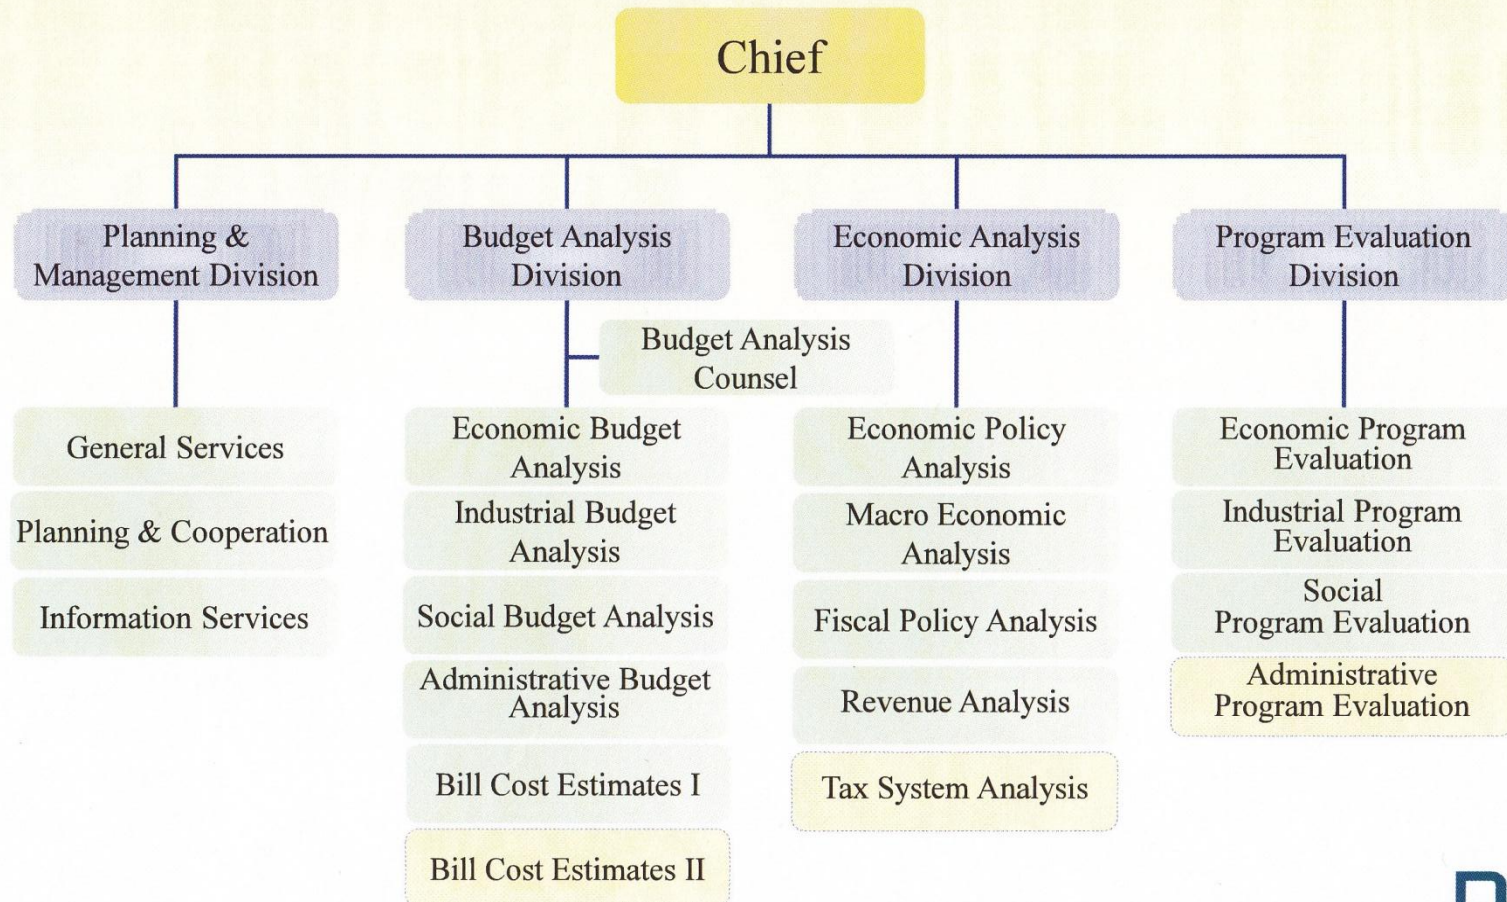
Chief

Planning & Management Division

General Services

Planning & Cooperation

Information Services

Budget Analysis Division

Budget Analysis Counsel

Economic Budget Analysis

Industrial Budget Analysis

Social Budget Analysis

Administrative Budget Analysis

Bill Cost Estimates I

Bill Cost Estimates II

Economic Analysis Division

Economic Policy Analysis

Macro Economic Analysis

Fiscal Policy Analysis

Revenue Analysis

Tax System Analysis

Program Evaluation Division

Economic Program Evaluation

Industrial Program Evaluation

Social Program Evaluation

Administrative Program Evaluation